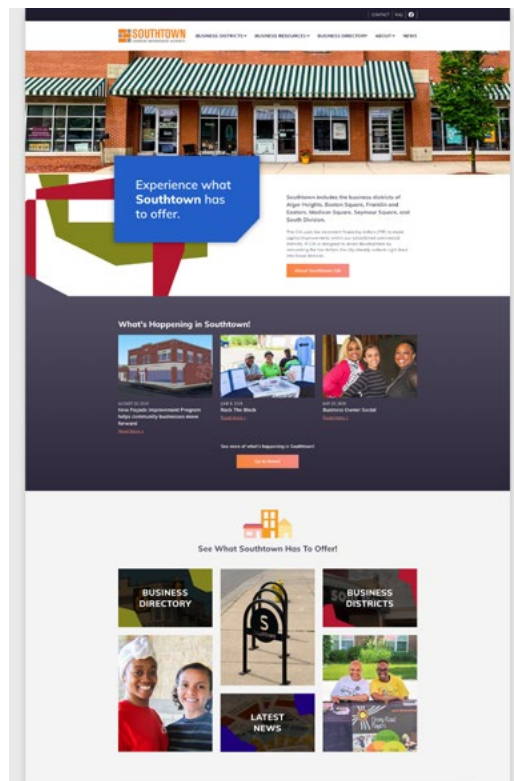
CONTACT FAQ

SOUTHTOWN

BUSINESS DISTRICTS BUSINESS RESOURCES BUSINESS DIRECTORY ABOUT NEWS

Experience what Southtown has to offer.

Southtown includes the business districts of Alger Heights, Boston Square, Franklin and Eastern, Madison Square, Seymour Square, and South Division.

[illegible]

About Southtown CIA

What's Happening in Southtown!

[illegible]
New Façade Improvement Program helps community businesses move forward
Read More

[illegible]
Rock The Block
Read More

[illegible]
Business Center Social
Read More

See more of what's happening in Southtown!

Go to News

See What Southtown Has To Offer!

BUSINESS DIRECTORY

BUSINESS DISTRICTS

LATEST NEWS